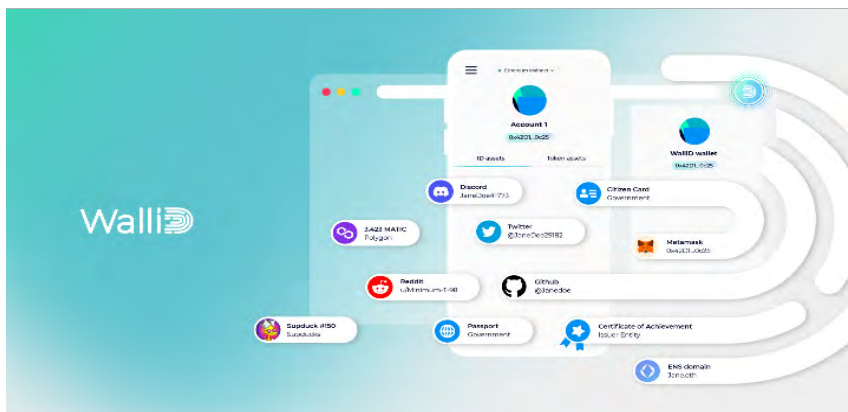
WalliD

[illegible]

Account 1
0x4201...0x25

ID assets
Token assets

WalliD wallet
0x4201...0x25

Discord
JaneDoe#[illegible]

Citizen Card
Government

2.423 MATIC
Polygon

Twitter
@JaneDoe29182

Metamask
0x4201...0x25

Reddit
u/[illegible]

Github
@janedoe

Supduck #150
Supducks

Passport
Government

Certificate of Achievement
Issuer Entity

ENS domain
Jane.eth